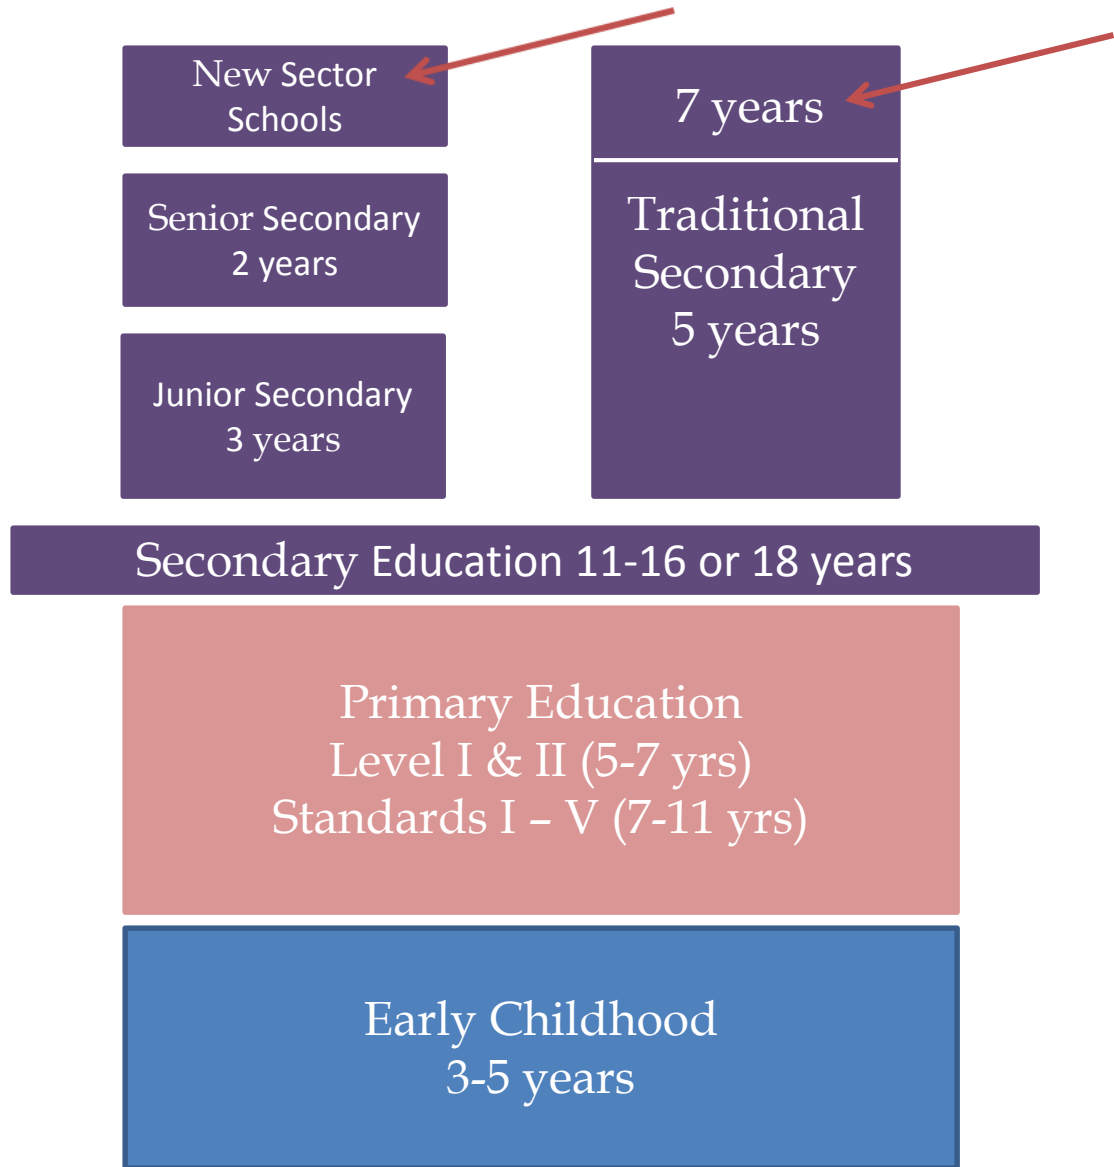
New Sector Schools

Senior Secondary
2 years

Junior Secondary
3 years

7 years

Traditional Secondary
5 years

Secondary Education 11-16 or 18 years

Primary Education
Level I & II (5-7 yrs)
Standards I – V (7-11 yrs)

Early Childhood
3-5 years